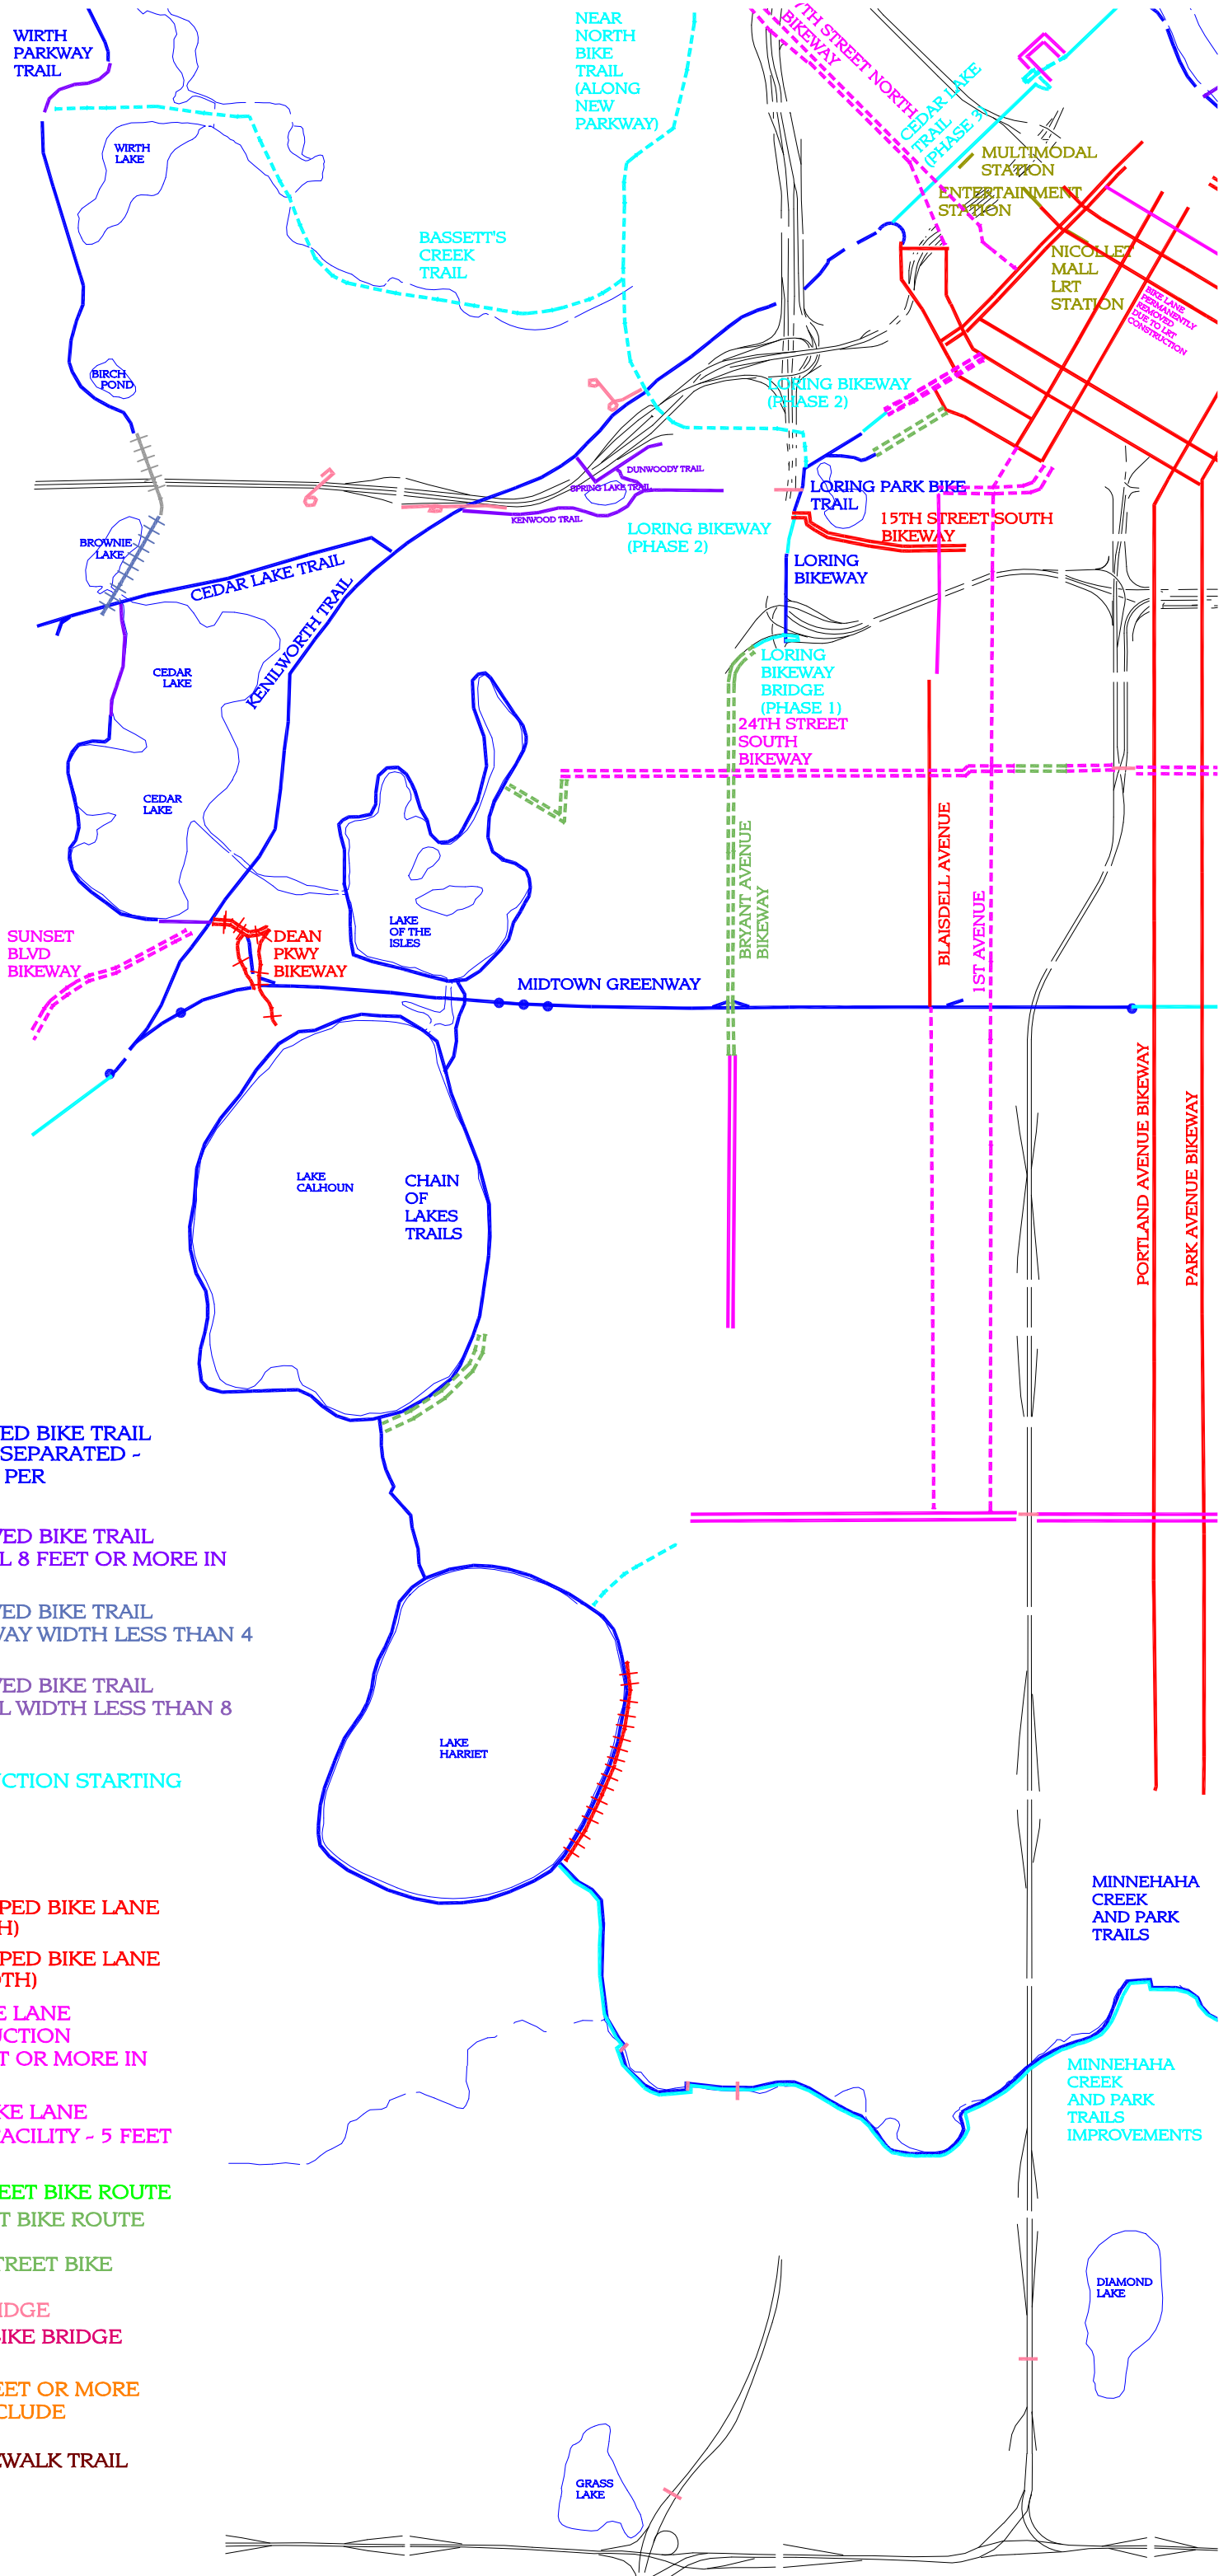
WIRTH PARKWAY TRAIL

NEAR NORTH BIKE TRAIL (ALONG NEW PARKWAY)

7TH STREET NORTH BIKEWAY

CEDAR LAKE TRAIL (PHASE 3)

MULTIMODAL STATION

ENTERTAINMENT STATION

NICOLLET MALL LRT STATION

BIKE LANE PERMANENTLY REMOVED DUE TO LRT CONSTRUCTION

WIRTH LAKE

BASSETT'S CREEK TRAIL

BIRCH POND

LORING BIKEWAY (PHASE 2)

DUNWOODY TRAIL

SPRING LAKE TRAIL

KENWOOD TRAIL

LORING PARK BIKE TRAIL

15TH STREET SOUTH BIKEWAY

LORING BIKEWAY (PHASE 2)

BROWNIE LAKE

CEDAR LAKE TRAIL

KENILWORTH TRAIL

LORING BIKEWAY

CEDAR LAKE

LORING BIKEWAY BRIDGE (PHASE 1)

24TH STREET SOUTH BIKEWAY

CEDAR LAKE

BRYANT AVENUE BIKEWAY

BLAISDELL AVENUE

1ST AVENUE

LAKE OF THE ISLES

SUNSET BLVD BIKEWAY

DEAN PKWY BIKEWAY

MIDTOWN GREENWAY

LAKE CALHOUN

CHAIN OF LAKES TRAILS

PORTLAND AVENUE BIKEWAY

PARK AVENUE BIKEWAY

ED BIKE TRAIL SEPARATED - PER

VED BIKE TRAIL L 8 FEET OR MORE IN

VED BIKE TRAIL VAY WIDTH LESS THAN 4

VED BIKE TRAIL L WIDTH LESS THAN 8

CTION STARTING

LAKE HARRIET

PED BIKE LANE H)

PED BIKE LANE DTH)

E LANE UCTION T OR MORE IN

KE LANE ACILITY - 5 FEET

MINNEHAHA CREEK AND PARK TRAILS

MINNEHAHA CREEK AND PARK TRAILS IMPROVEMENTS

EET BIKE ROUTE

T BIKE ROUTE

TREET BIKE

IDGE

IKE BRIDGE

EET OR MORE CLUDE

WALK TRAIL

DIAMOND LAKE

GRASS LAKE